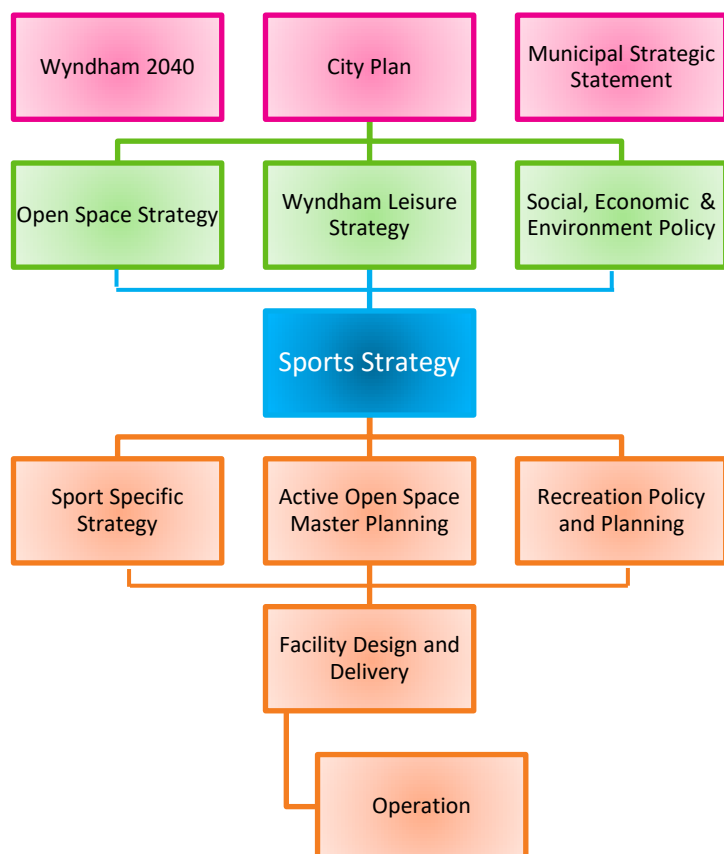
Wyndham 2040

City Plan

Municipal Strategic Statement

Open Space Strategy

Wyndham Leisure Strategy

Social, Economic & Environment Policy

Sports Strategy

Sport Specific Strategy

Active Open Space Master Planning

Recreation Policy and Planning

Facility Design and Delivery

Operation